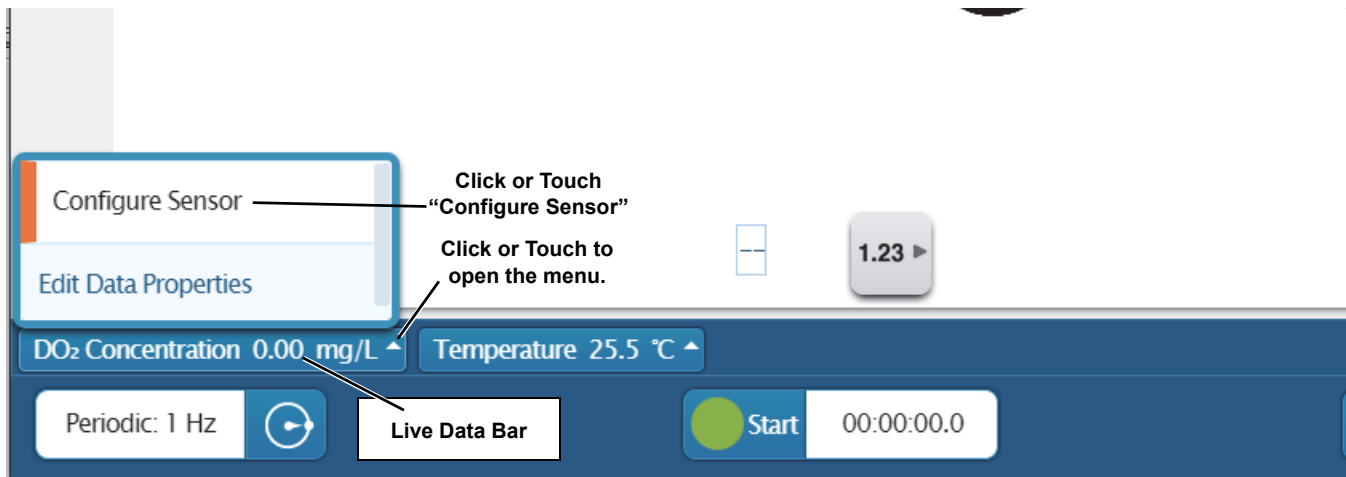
Configure Sensor

Edit Data Properties

Click or Touch "Configure Sensor"

Click or Touch to open the menu.

--

1.23

DO₂ Concentration 0.00 mg/L

Temperature 25.5 ℃

Periodic: 1 Hz

Live Data Bar

Start

00:00:00.0